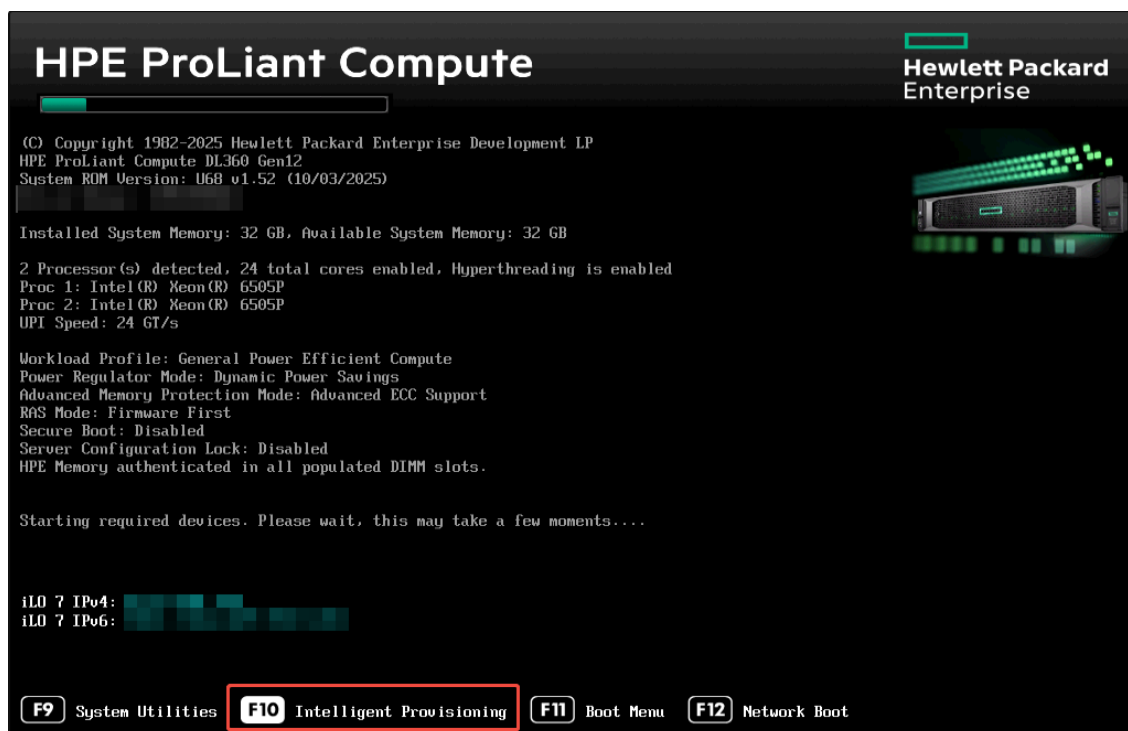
HPE ProLiant Compute

Hewlett Packard Enterprise

(C) Copyright 1982-2025 Hewlett Packard Enterprise Development LP
HPE ProLiant Compute DL360 Gen12
System ROM Version: U68 v1.52 (10/03/2025)
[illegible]

Installed System Memory: 32 GB, Available System Memory: 32 GB

2 Processor(s) detected, 24 total cores enabled, Hyperthreading is enabled
Proc 1: Intel(R) Xeon(R) 6505P
Proc 2: Intel(R) Xeon(R) 6505P
UPI Speed: 24 GT/s

Workload Profile: General Power Efficient Compute
Power Regulator Mode: Dynamic Power Savings
Advanced Memory Protection Mode: Advanced ECC Support
RAS Mode: Firmware First
Secure Boot: Disabled
Server Configuration Lock: Disabled
HPE Memory authenticated in all populated DIMM slots.

Starting required devices. Please wait, this may take a few moments....

iLO 7 IPv4: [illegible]
iLO 7 IPv6: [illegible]

F9 System Utilities F10 Intelligent Provisioning F11 Boot Menu F12 Network Boot